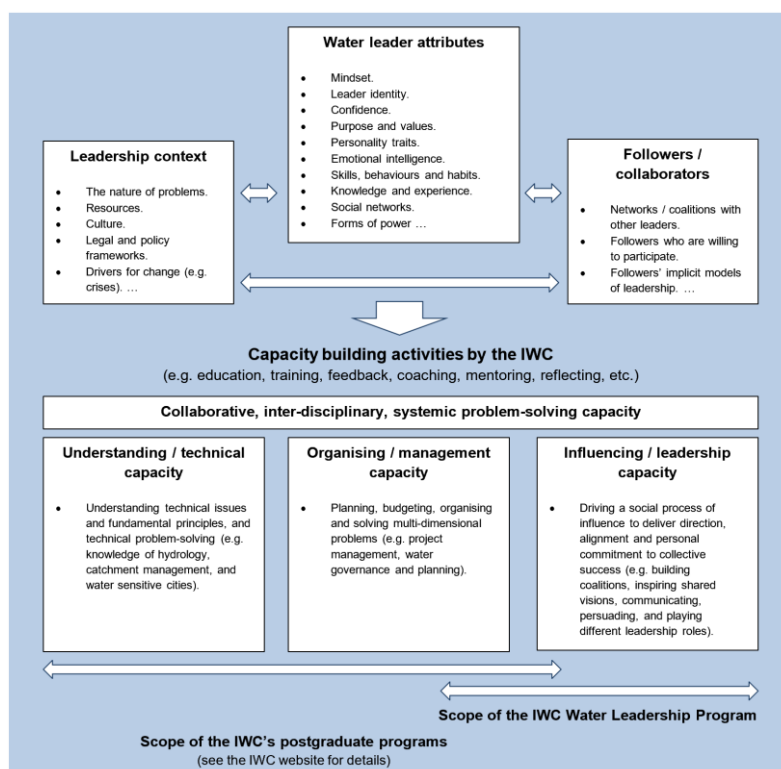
Water leader attributes

- Mindset.
- Leader identity.
- Confidence.
- Purpose and values.
- Personality traits.
- Emotional intelligence.
- Skills, behaviours and habits.
- Knowledge and experience.
- Social networks.
- Forms of power …

Leadership context

- The nature of problems.
- Resources.
- Culture.
- Legal and policy frameworks.
- Drivers for change (e.g. crises). …

Followers / collaborators

- Networks / coalitions with other leaders.
- Followers who are willing to participate.
- Followers' implicit models of leadership. …

Capacity building activities by the IWC
(e.g. education, training, feedback, coaching, mentoring, reflecting, etc.)

Collaborative, inter-disciplinary, systemic problem-solving capacity

Understanding / technical capacity

- Understanding technical issues and fundamental principles, and technical problem-solving (e.g. knowledge of hydrology, catchment management, and water sensitive cities).

Organising / management capacity

- Planning, budgeting, organising and solving multi-dimensional problems (e.g. project management, water governance and planning).

Influencing / leadership capacity

- Driving a social process of influence to deliver direction, alignment and personal commitment to collective success (e.g. building coalitions, inspiring shared visions, communicating, persuading, and playing different leadership roles).

Scope of the IWC Water Leadership Program

Scope of the IWC's postgraduate programs
(see the IWC website for details)